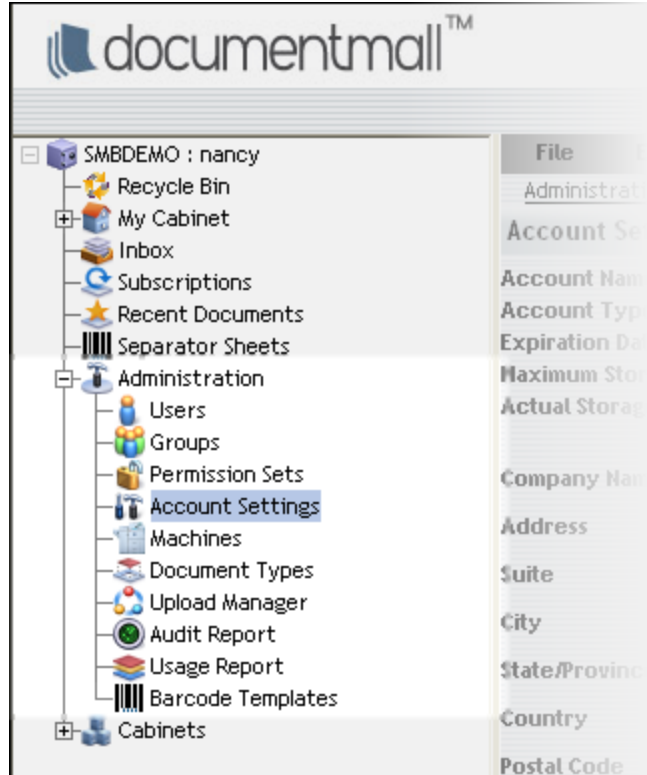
documentmall™

SMBDEMO : nancy
Recycle Bin
My Cabinet
Inbox
Subscriptions
Recent Documents
Separator Sheets
Administration
Users
Groups
Permission Sets
Account Settings
Machines
Document Types
Upload Manager
Audit Report
Usage Report
Barcode Templates
Cabinets

File
Administrat
Account Se
Account Nam
Account Typ
Expiration Da
Maximum Sto
Actual Storag
Company Nan
Address
Suite
City
State/Provinc
Country
Postal Code